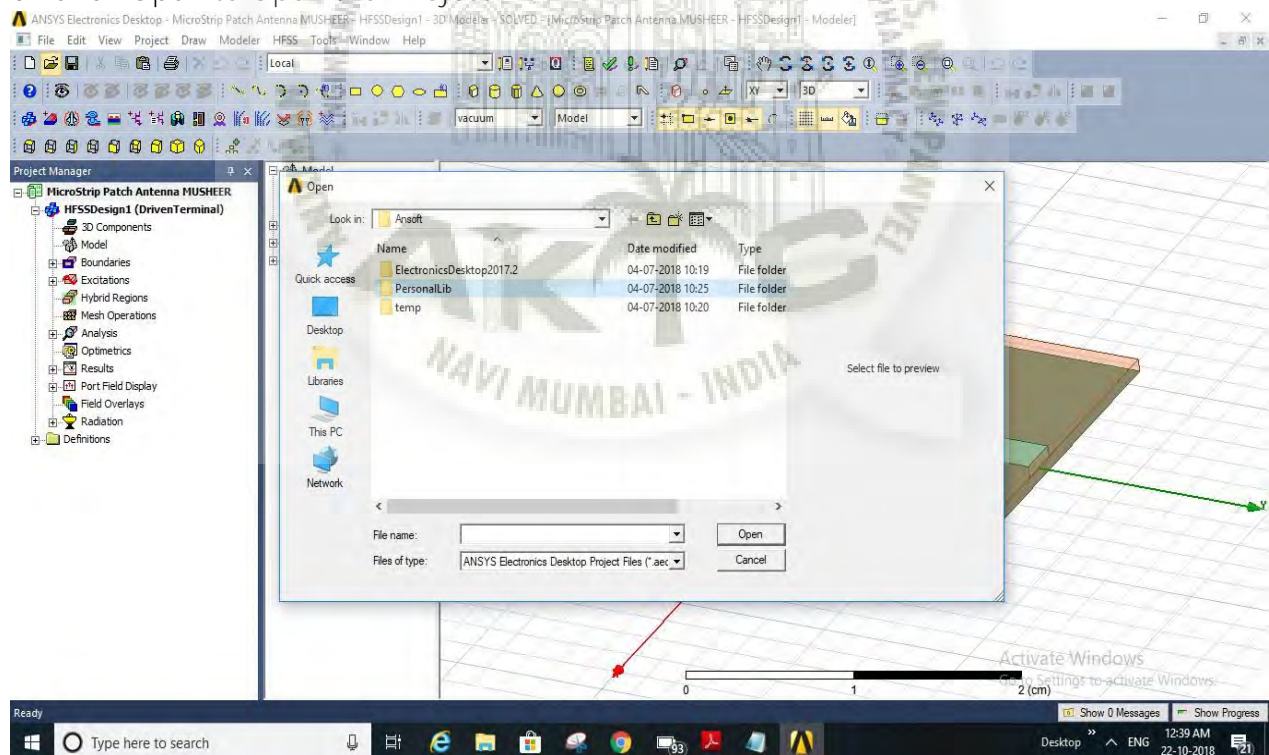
ANSYS Electronics Desktop - MicroStrip Patch Antenna MUSHEER - HFSSDesign1 - 3D Modeler - SOLVED - [MicroStrip Patch Antenna MUSHEER - HFSSDesign1 - Modeler]

File Edit View Project Draw Modeler HFSS Tools Window Help

Local

XY 3D

vacuum Model

Project Manager

MicroStrip Patch Antenna MUSHEER
HFSSDesign1 (DrivenTerminal)
3D Components
Model
Boundaries
Excitations
Hybrid Regions
Mesh Operations
Analysis
Optimetrics
Results
Port Field Display
Field Overlays
Radiation
Definitions

Model

Open

Look in: Ansoft

Quick access
Desktop
Libraries
This PC
Network

| Name | Date modified | Type |
|---|---|---|
| ElectronicsDesktop2017.2 | 04-07-2018 10:19 | File folder |
| PersonalLib | 04-07-2018 10:25 | File folder |
| temp | 04-07-2018 10:20 | File folder |

Select file to preview

File name:
Files of type: ANSYS Electronics Desktop Project Files (*.aed
Open
Cancel

NAVI MUMBAI - INDIA

0 1 2 (cm)

Activate Windows
Go to Settings to activate Windows.

Ready
Show 0 Messages Show Progress

Type here to search
Desktop ENG 12:39 AM 22-10-2018